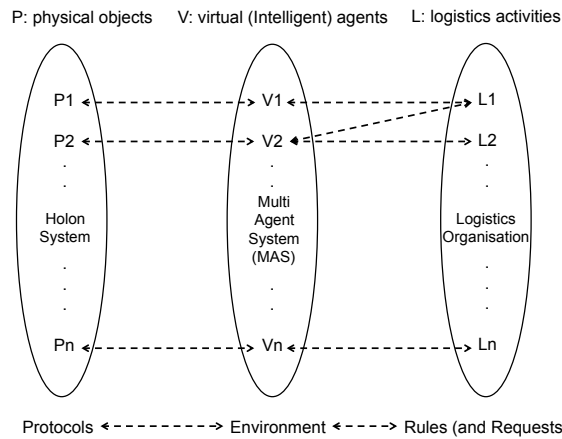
P: physical objects V: virtual (Intelligent) agents L: logistics activities

P1
P2
.
.
Holon System
.
.
.
Pn

V1
V2
.
Multi Agent System (MAS)
.
.
Vn

L1
L2
.
.
Logistics Organisation
.
.
.
Ln

Protocols Environment Rules (and Requests